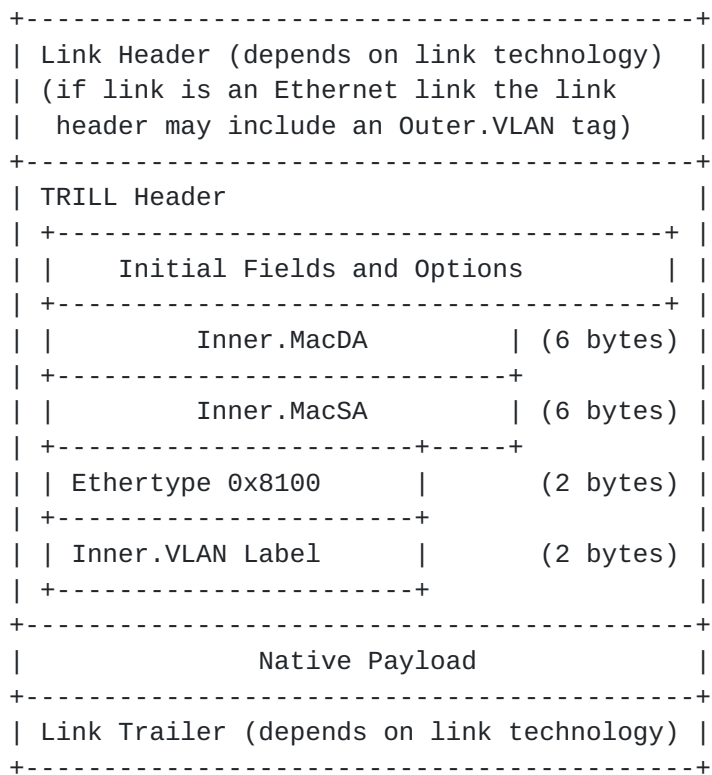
Link Header (depends on link technology)
(if link is an Ethernet link the link header may include an Outer.VLAN tag)

TRILL Header

Initial Fields and Options

Inner.MacDA (6 bytes)

Inner.MacSA (6 bytes)

Ethertype 0x8100 (2 bytes)

Inner.VLAN Label (2 bytes)

Native Payload

Link Trailer (depends on link technology)